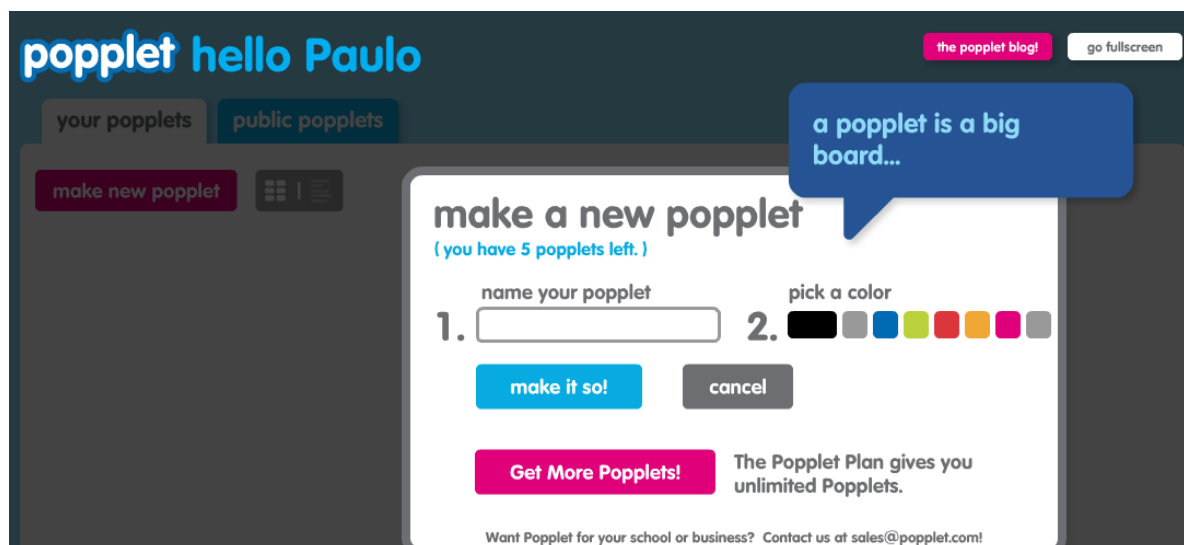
popplet hello Paulo

the popplet blog!

go fullscreen

your popplets

public popplets

make new popplet

a popplet is a big board...

make a new popplet

( you have 5 popplets left. )

name your popplet

1.

pick a color

2.

make it so!

cancel

Get More Popplets!

The Popplet Plan gives you unlimited Popplets.

Want Popplet for your school or business? Contact us at sales@popplet.com!